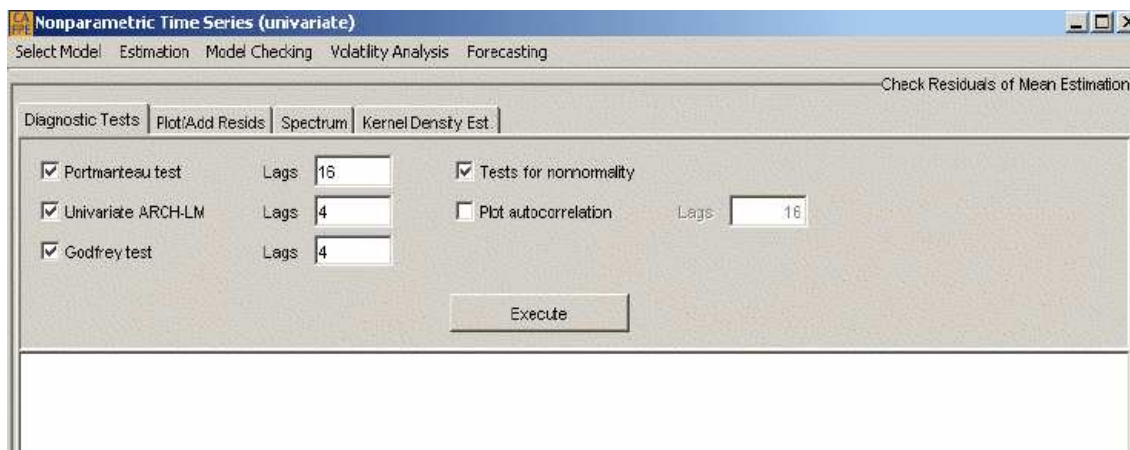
CA FE Nonparametric Time Series (univariate)

Select Model Estimation Model Checking Volatility Analysis Forecasting

Check Residuals of Mean Estimation

Diagnostic Tests | Plot/Add Resids | Spectrum | Kernel Density Est.

Portmanteau test Lags 16

Univariate ARCH-LM Lags 4

Godfrey test Lags 4

Tests for nonnormality

Plot autocorrelation Lags 16

Execute